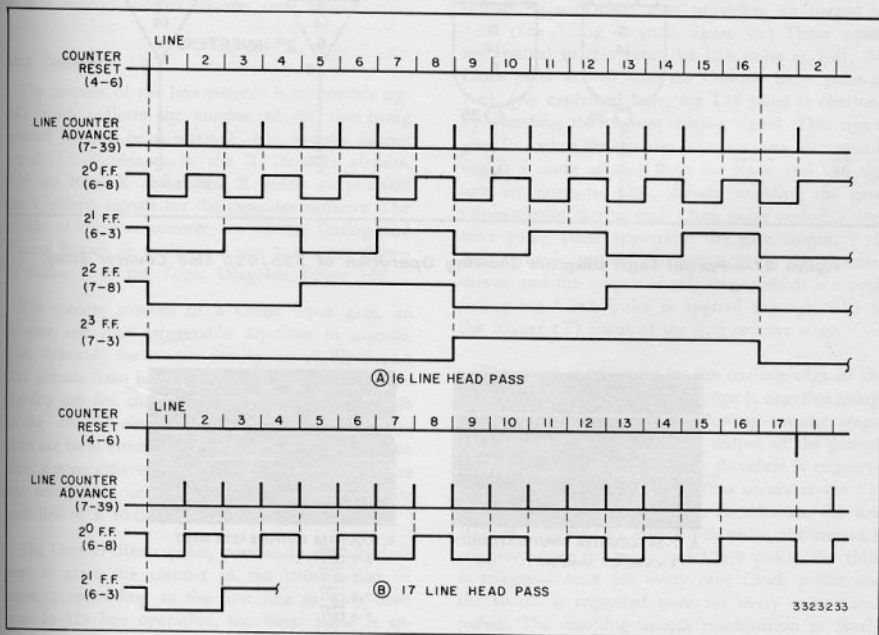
LINE

COUNTER RESET (4-6)

1 | 2 | 3 | 4 | 5 | 6 | 7 | 8 | 9 | 10 | 11 | 12 | 13 | 14 | 15 | 16 | 1 | 2

LINE COUNTER ADVANCE (7-39)

$2^0$ F.F. (6-8)

$2^1$ F.F. (6-3)

$2^2$ F.F. (7-8)

$2^3$ F.F. (7-3)

Ⓐ 16 LINE HEAD PASS

LINE

COUNTER RESET (4-6)

1 | 2 | 3 | 4 | 5 | 6 | 7 | 8 | 9 | 10 | 11 | 12 | 13 | 14 | 15 | 16 | 17 | 1

LINE COUNTER ADVANCE (7-39)

$2^0$ F.F. (6-8)

$2^1$ F.F. (6-3)

Ⓑ 17 LINE HEAD PASS

3323233